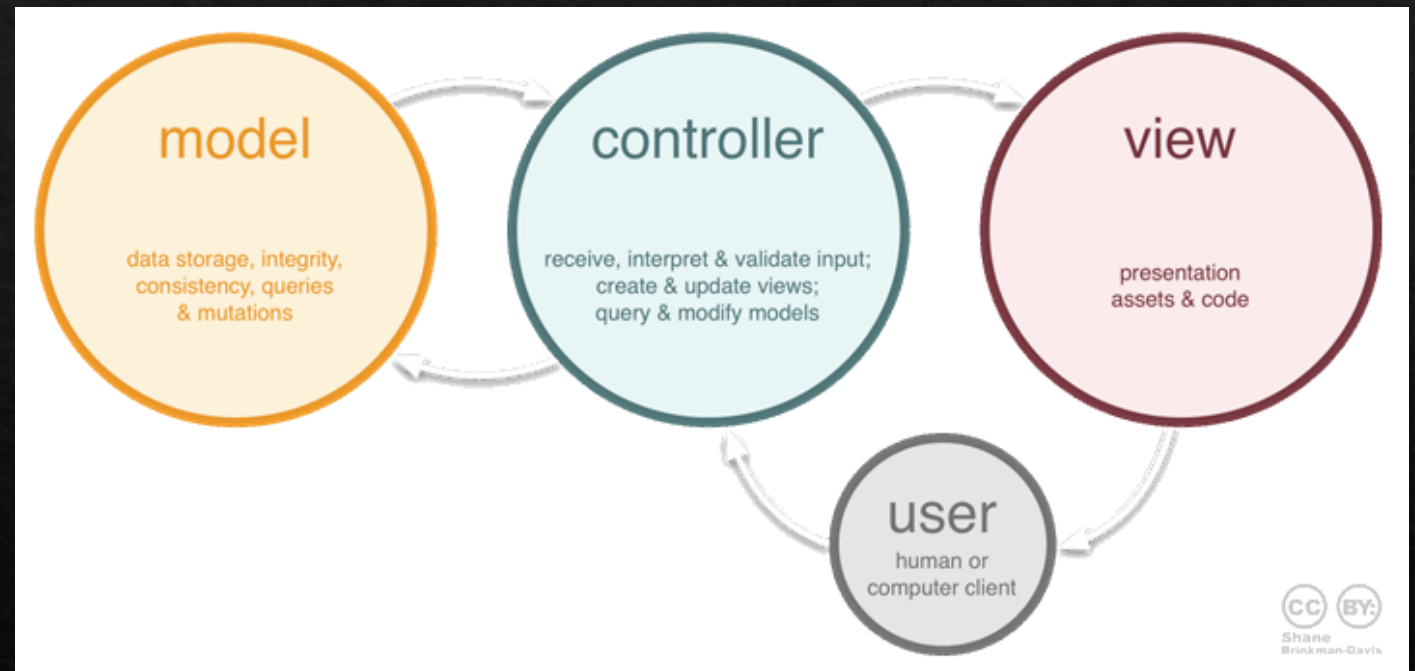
model

data storage, integrity, consistency, queries & mutations

controller

receive, interpret & validate input; create & update views; query & modify models

view

presentation assets & code

user

human or computer client

cc BY:

Shane Brinkman-Davis